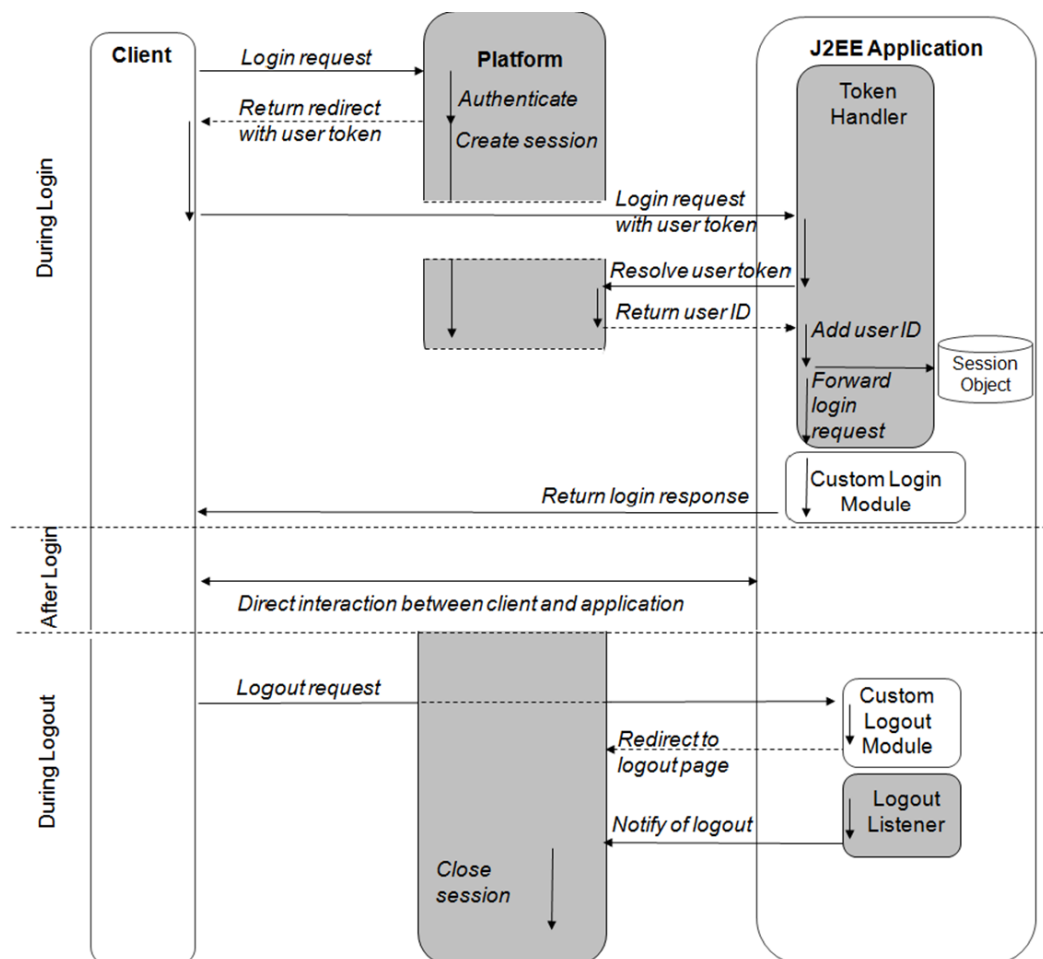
Client

Login request

Platform

J2EE Application

Authenticate

Return redirect with user token

Create session

Token Handler

During Login

Login request with user token

Resolve user token

Return user ID

Add user ID

Session Object

Forward login request

Custom Login Module

Return login response

After Login

Direct interaction between client and application

During Logout

Logout request

Custom Logout Module

Redirect to logout page

Logout Listener

Notify of logout

Close session